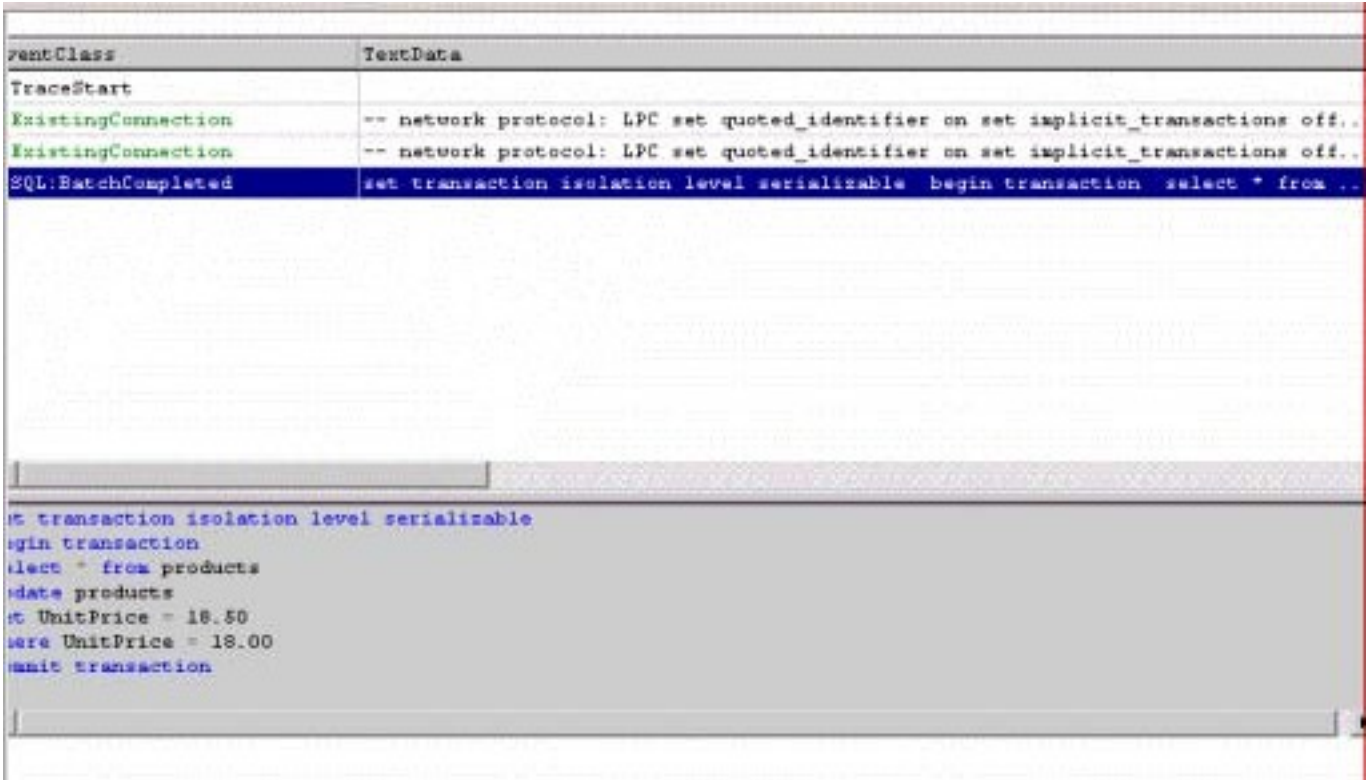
| ventClass | TextData |
|---|---|
| TraceStart | |
| ExistingConnection | -- network protocol: LPC set quoted_identifier on set implicit_transactions off.. |
| ExistingConnection | -- network protocol: LPC set quoted_identifier on set implicit_transactions off.. |
| SQL:BatchCompleted | set transaction isolation level serializable begin transaction select * from .. |

t transaction isolation level serializable
gin transaction
lect * from products
date products
t UnitPrice = 18.50
ere UnitPrice = 18.00
mit transaction